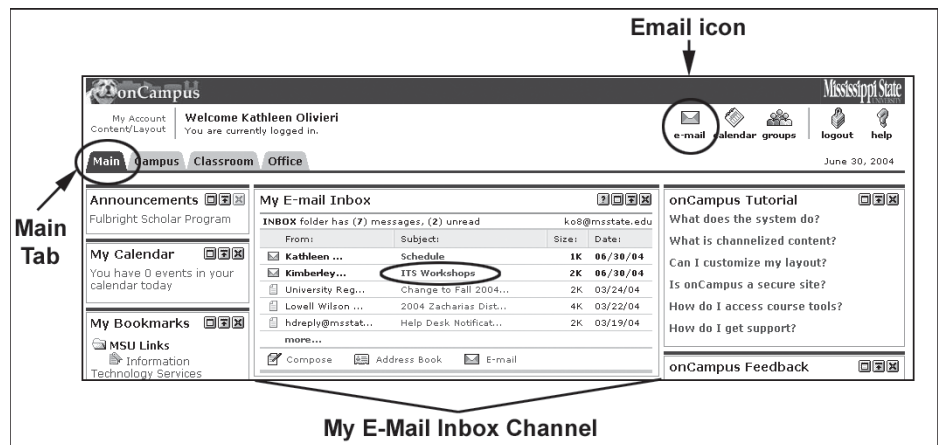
Email icon

onCampus

Mississippi State UNIVERSITY

My Account
Content/Layout

Welcome Kathleen Olivieri
You are currently logged in.

e-mail calendar groups logout help

Main Campus Classroom Office

June 30, 2004

Main Tab

Announcements
Fulbright Scholar Program

My Calendar
You have 0 events in your calendar today

My Bookmarks
MSU Links
Information Technology Services

My E-mail Inbox
INBOX folder has (7) messages, (2) unread ko8@msstate.edu

| From: | Subject: | Size: | Date: |
|---|---|---|---|
| Kathleen ... | Schedule | 1K | 06/30/04 |
| Kimberley... | ITS Workshops | 2K | 06/30/04 |
| University Reg... | Change to Fall 2004... | 2K | 03/24/04 |
| Lowell Wilson ... | 2004 Zacharias Dist... | 4K | 03/22/04 |
| hdreply@msstat... | Help Desk Notificat... | 2K | 03/19/04 |

more...

Compose Address Book E-mail

onCampus Tutorial
What does the system do?
What is channelized content?
Can I customize my layout?
Is onCampus a secure site?
How do I access course tools?
How do I get support?

onCampus Feedback

My E-Mail Inbox Channel